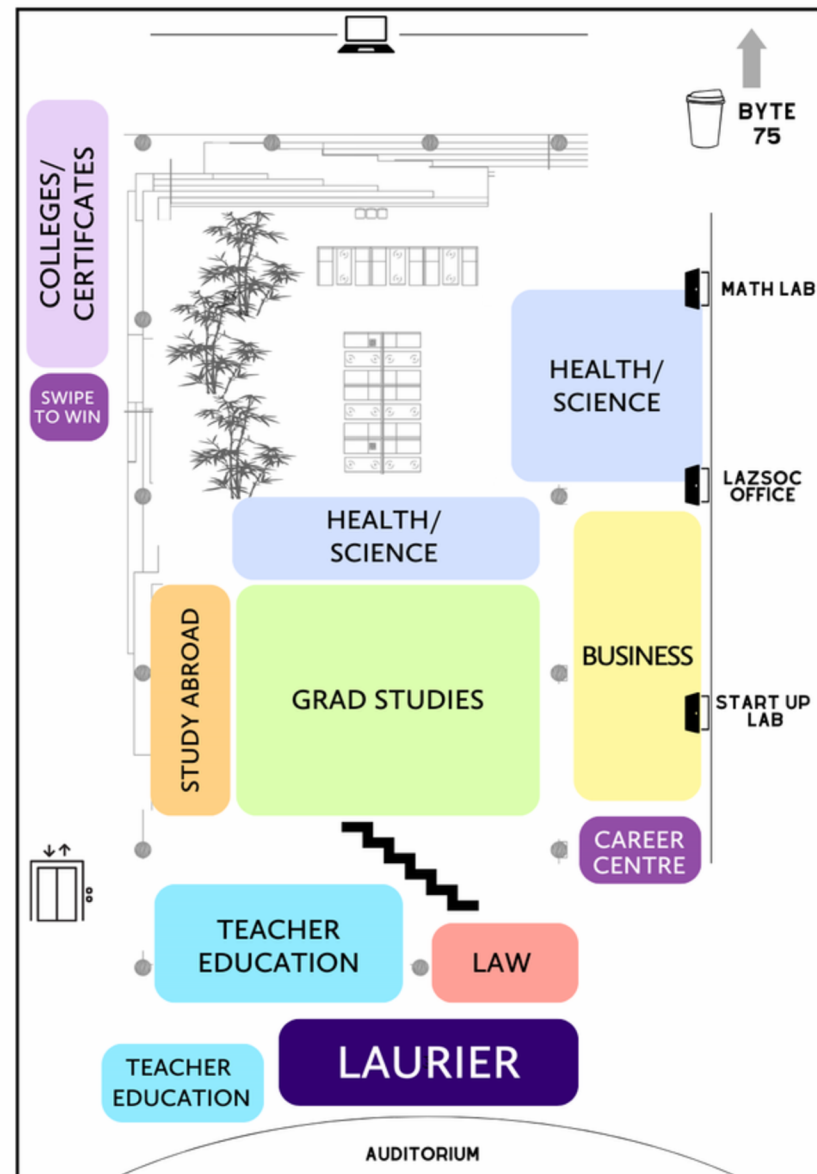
BYTE
75

COLLEGES/
CERTIFCATES

SWIPE
TO WIN

MATH LAB

HEALTH/
SCIENCE

LAZSOC
OFFICE

HEALTH/
SCIENCE

STUDY ABROAD

GRAD STUDIES

BUSINESS

START UP
LAB

CAREER
CENTRE

TEACHER
EDUCATION

LAW

TEACHER
EDUCATION

LAURIER

AUDITORIUM